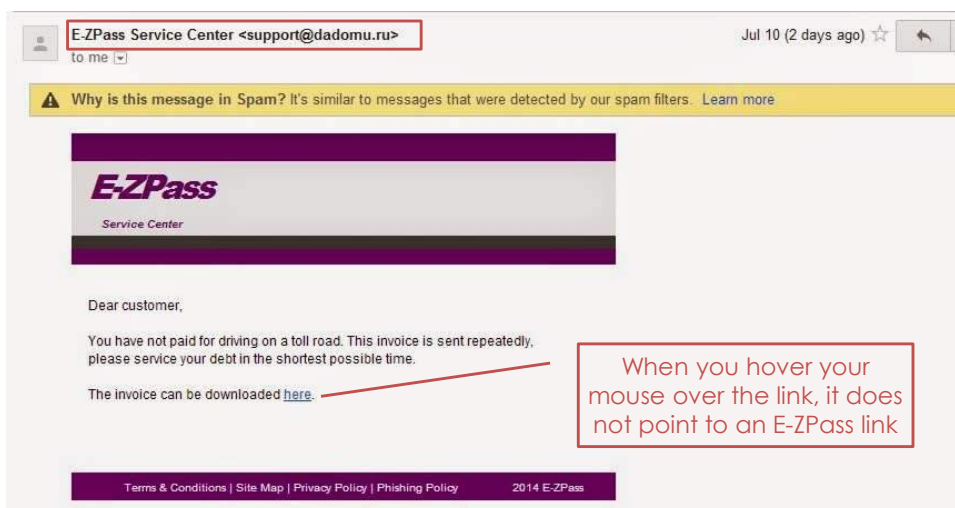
E-ZPass Service Center <support@dadomu.ru>
to me

Jul 10 (2 days ago)

Why is this message in Spam? It's similar to messages that were detected by our spam filters. Learn more

E-ZPass
Service Center

Dear customer,

You have not paid for driving on a toll road. This invoice is sent repeatedly, please service your debt in the shortest possible time.

The invoice can be downloaded here.

When you hover your mouse over the link, it does not point to an E-ZPass link

Terms & Conditions | Site Map | Privacy Policy | Phishing Policy 2014 E-ZPass